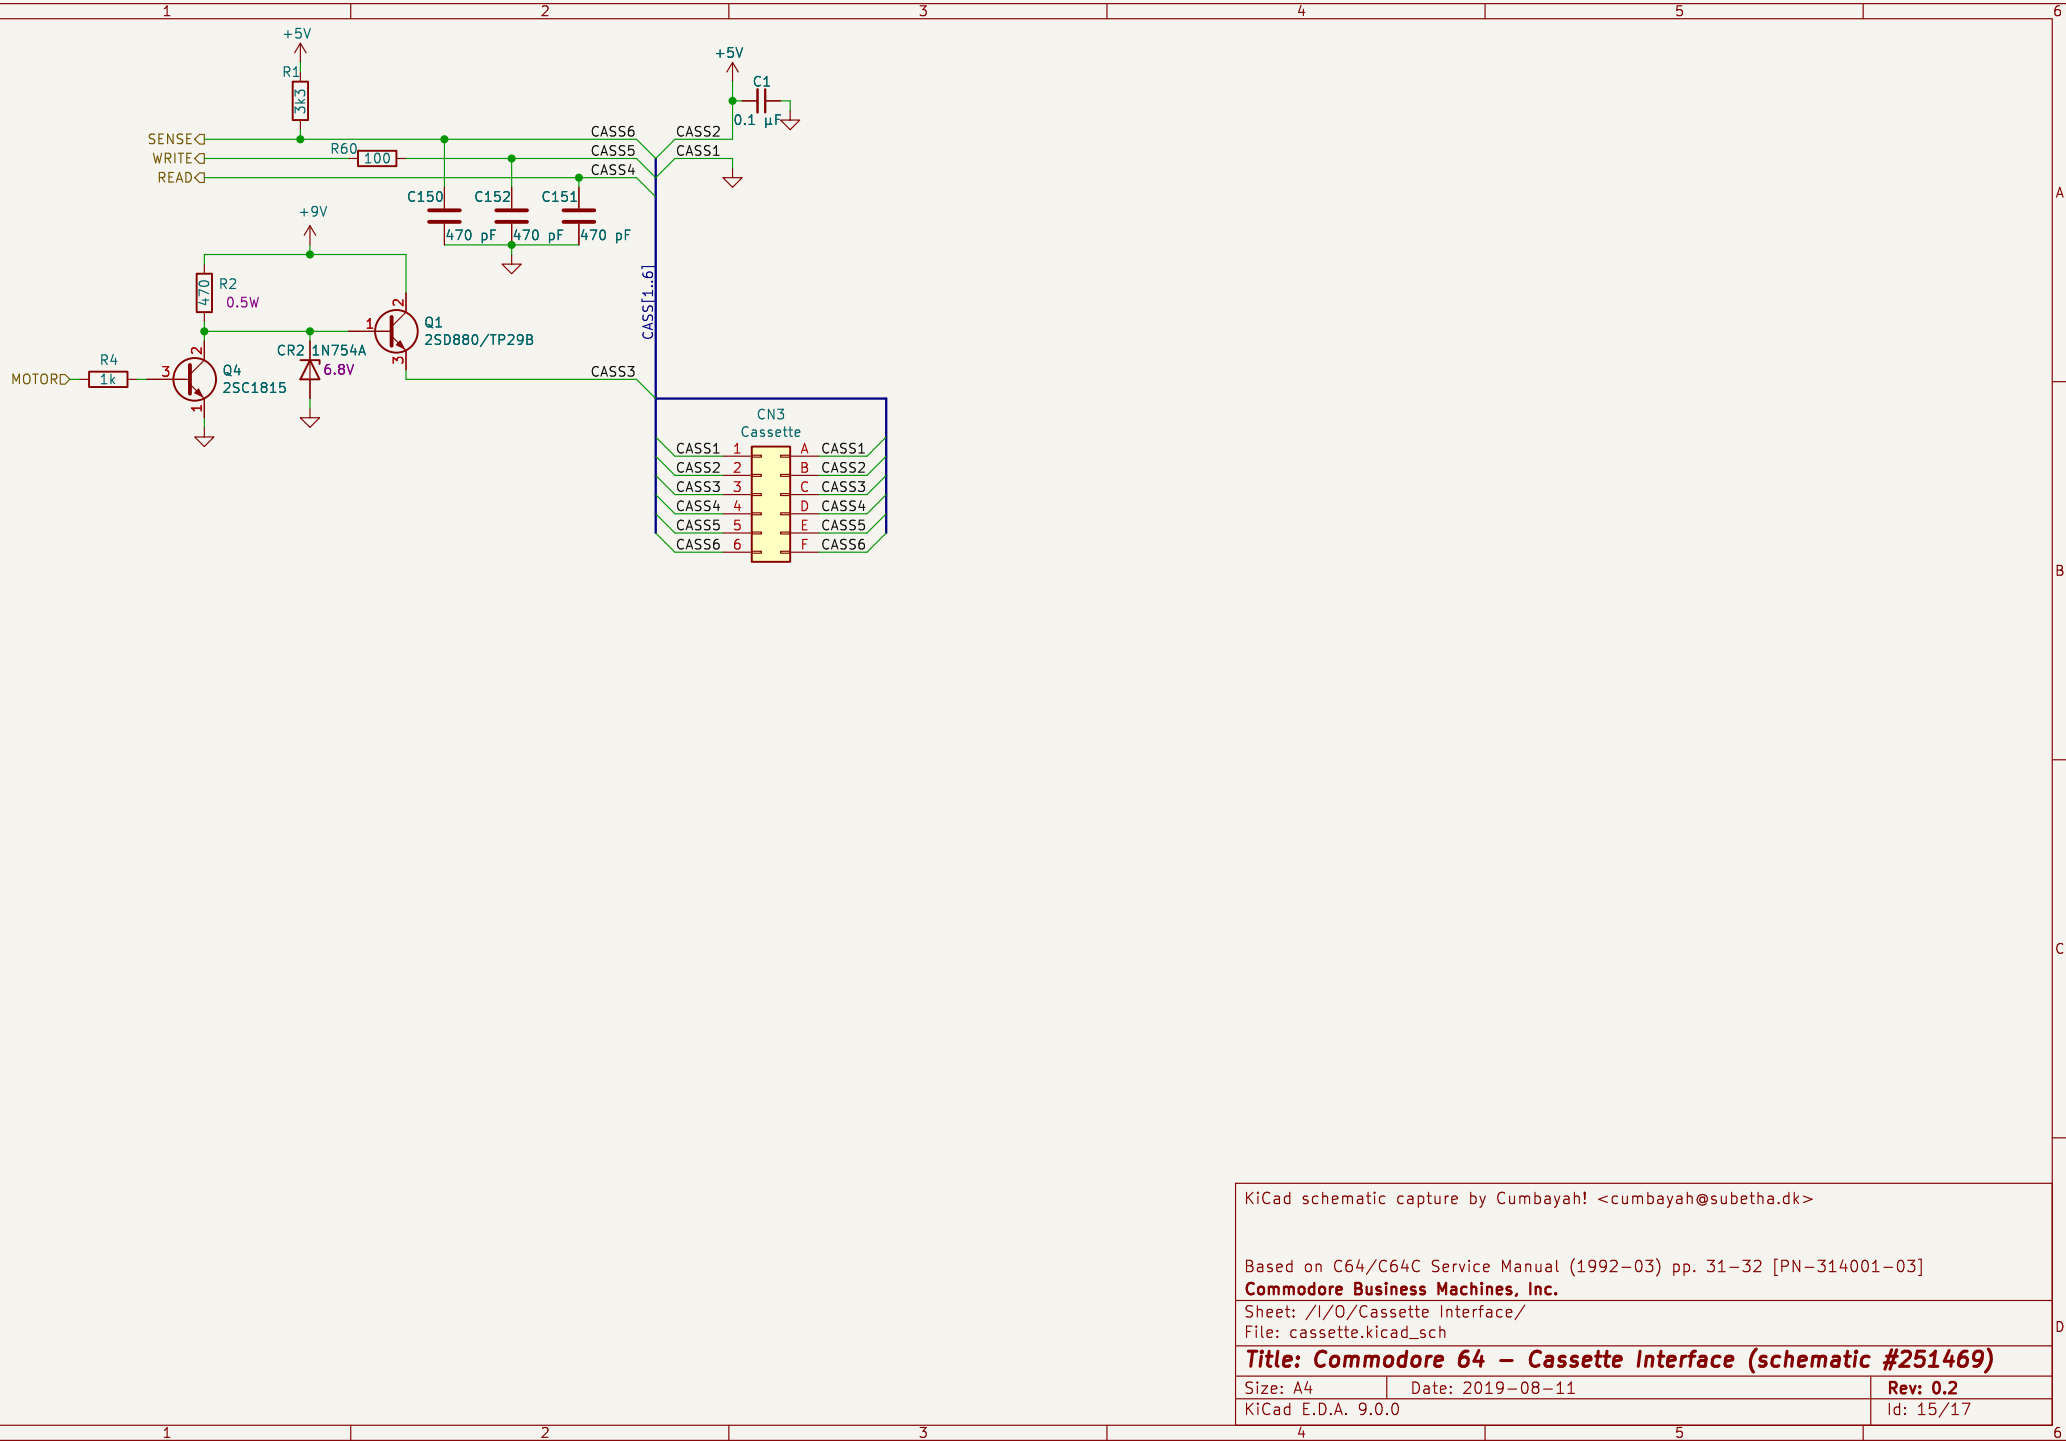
1 2 3 4 5 6

+5V
R1
3k3
SENSE
WRITE
READ
R60
100
CASS6
CASS5
CASS4
CASS2
CASS1
+5V
C1
0.1 µF
C150
C152
C151
470 pF
470 pF
470 pF
+9V
R2
470
0.5W
1
2
3
Q1
2SD880/TP29B
CASS[1..6]
CR2
1N754A
6.8V
R4
MOTOR
1k
3
2
1
Q4
2SC1815
CASS3
CN3
Cassette

| CASS1 | 1 | A | CASS1 |
|---|---|---|---|
| CASS2 | 2 | B | CASS2 |
| CASS3 | 3 | C | CASS3 |
| CASS4 | 4 | D | CASS4 |
| CASS5 | 5 | E | CASS5 |
| CASS6 | 6 | F | CASS6 |

A
B
C
D

KiCad schematic capture by Cumbayah! <cumbayah@subetha.dk>

Based on C64/C64C Service Manual (1992-03) pp. 31-32 [PN-314001-03]
Commodore Business Machines, Inc.
Sheet: /I/O/Cassette Interface/
File: cassette.kicad_sch
Title: Commodore 64 - Cassette Interface (schematic #251469)
Size: A4 Date: 2019-08-11 Rev: 0.2
KiCad E.D.A. 9.0.0 Id: 15/17

1 2 3 4 5 6